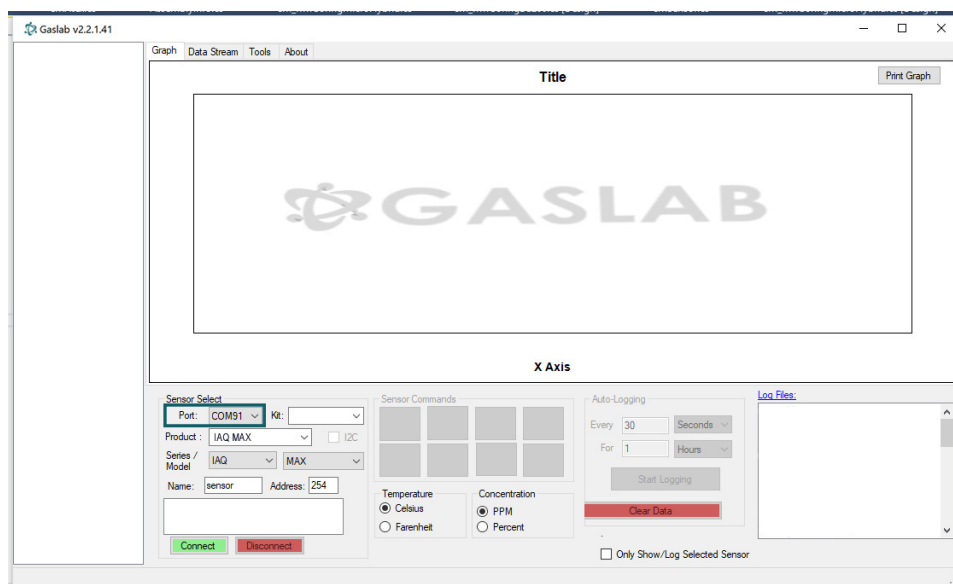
Gaslab v2.2.1.41

Graph Data Stream Tools About

Title

Print Graph

GASLAB

X Axis

Sensor Select
Port: COM91
Kit:
Product : IAQ MAX
I2C
Series / Model IAQ MAX
Name: sensor Address: 254

Connect Disconnect

Sensor Commands

Temperature
Celsius
Farenheit

Concentration
PPM
Percent

Auto-Logging
Every 30 Seconds
For 1 Hours
Start Logging

Clear Data

Log Files:

Only Show/Log Selected Sensor